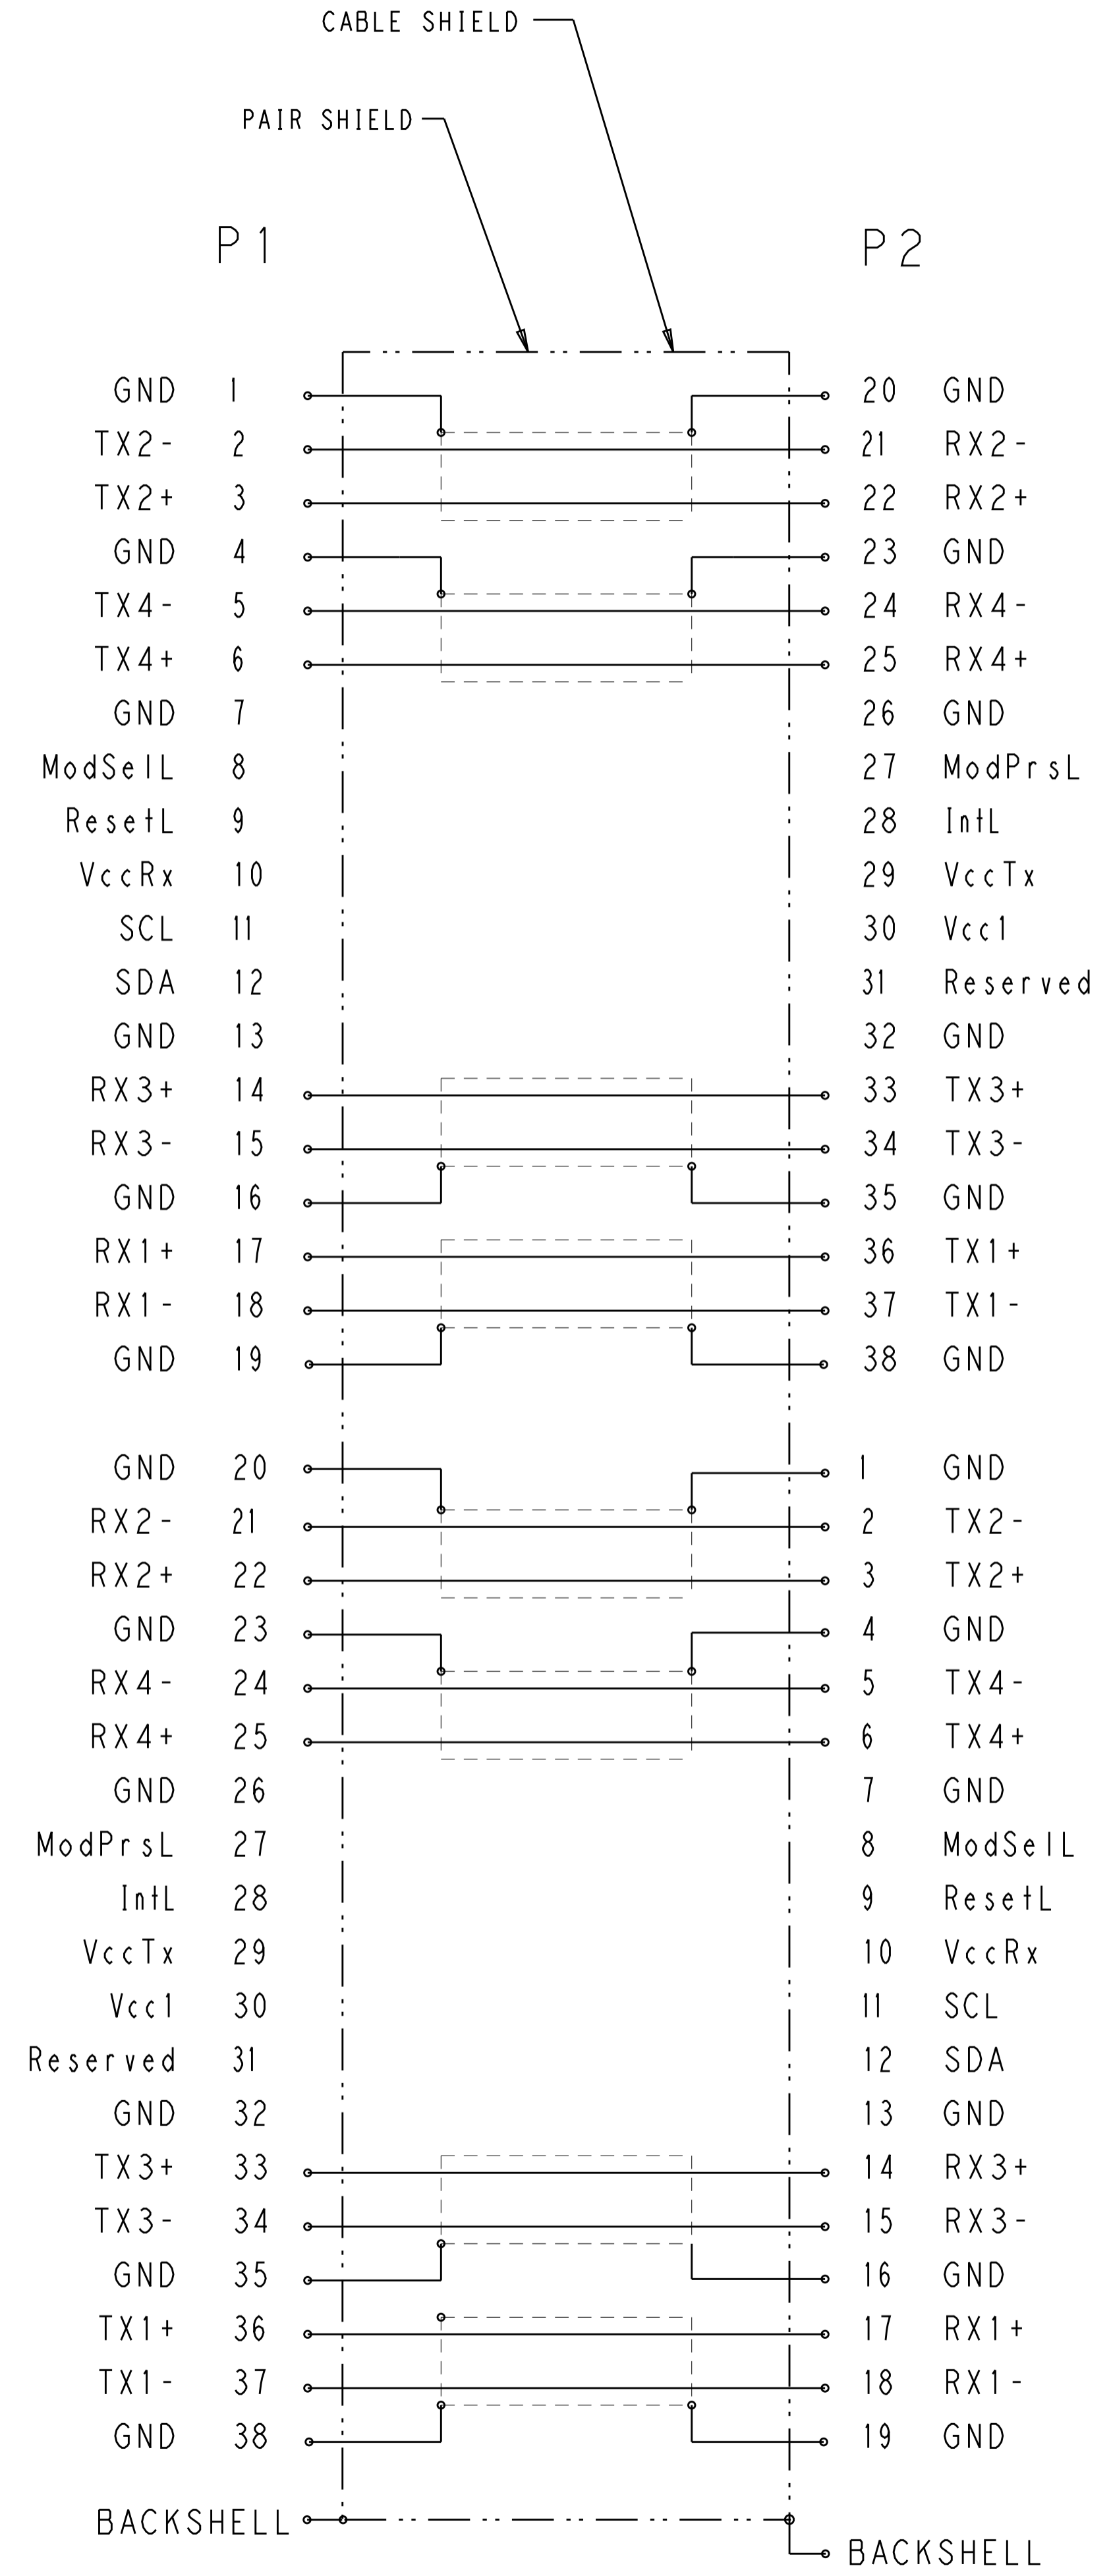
CABLE SHIELD

PAIR SHIELD

P1

P2

GND 1
TX2- 2
TX2+ 3
GND 4
TX4- 5
TX4+ 6
GND 7
ModSelL 8
ResetL 9
VccRx 10
SCL 11
SDA 12
GND 13
RX3+ 14
RX3- 15
GND 16
RX1+ 17
RX1- 18
GND 19

20 GND
21 RX2-
22 RX2+
23 GND
24 RX4-
25 RX4+
26 GND
27 ModPrsL
28 IntL
29 VccTx
30 Vcc1
31 Reserved
32 GND
33 TX3+
34 TX3-
35 GND
36 TX1+
37 TX1-
38 GND

GND 20
RX2- 21
RX2+ 22
GND 23
RX4- 24
RX4+ 25
GND 26
ModPrsL 27
IntL 28
VccTx 29
Vcc1 30
Reserved 31
GND 32
TX3+ 33
TX3- 34
GND 35
TX1+ 36
TX1- 37
GND 38

1 GND
2 TX2-
3 TX2+
4 GND
5 TX4-
6 TX4+
7 GND
8 ModSelL
9 ResetL
10 VccRx
11 SCL
12 SDA
13 GND
14 RX3+
15 RX3-
16 GND
17 RX1+
18 RX1-
19 GND

BACKSHELL

BACKSHELL